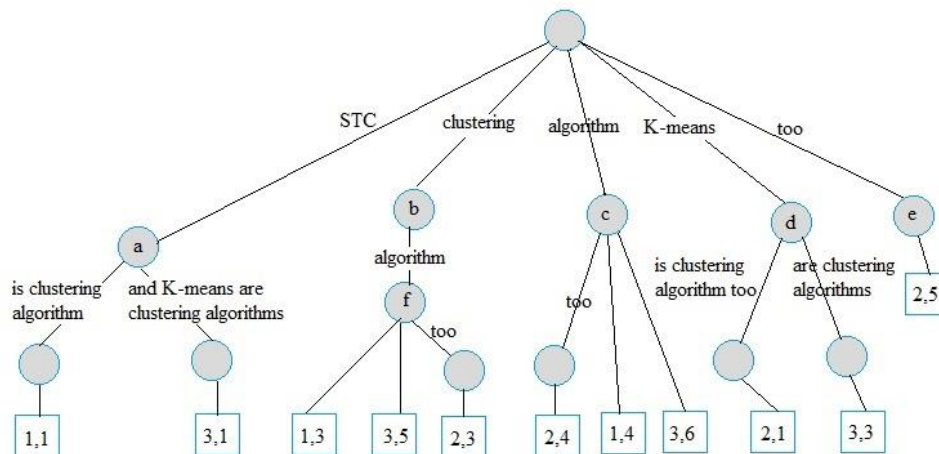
STC
clustering
algorithm
K-means
too
a
b
c
d
e
is clustering algorithm
and K-means are clustering algorithms
algorithm
f
too
too
is clustering algorithm too
are clustering algorithms
2,5
1,1
3,1
1,3
3,5
2,3
2,4
1,4
3,6
2,1
3,3